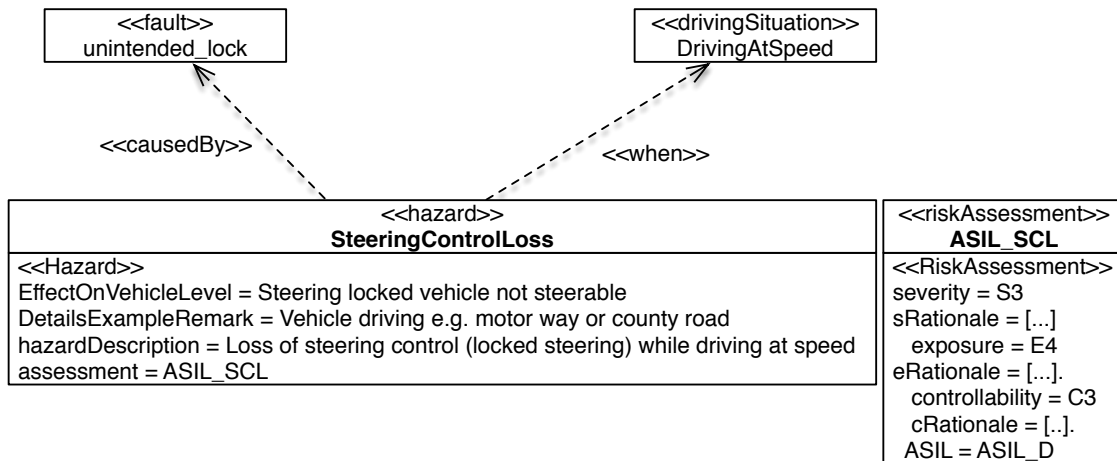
<<fault>>
unintended_lock

<<drivingSituation>>
DrivingAtSpeed

<<causedBy>>

<<when>>

<<hazard>>
**SteeringControlLoss**

<<Hazard>>
EffectOnVehicleLevel = Steering locked vehicle not steerable
DetailsExampleRemark = Vehicle driving e.g. motor way or county road
hazardDescription = Loss of steering control (locked steering) while driving at speed
assessment = ASIL_SCL

<<riskAssessment>>
**ASIL_SCL**

<<RiskAssessment>>
severity = S3
sRationale = [...]
exposure = E4
eRationale = [...].
controllability = C3
cRationale = [..].
ASIL = ASIL_D